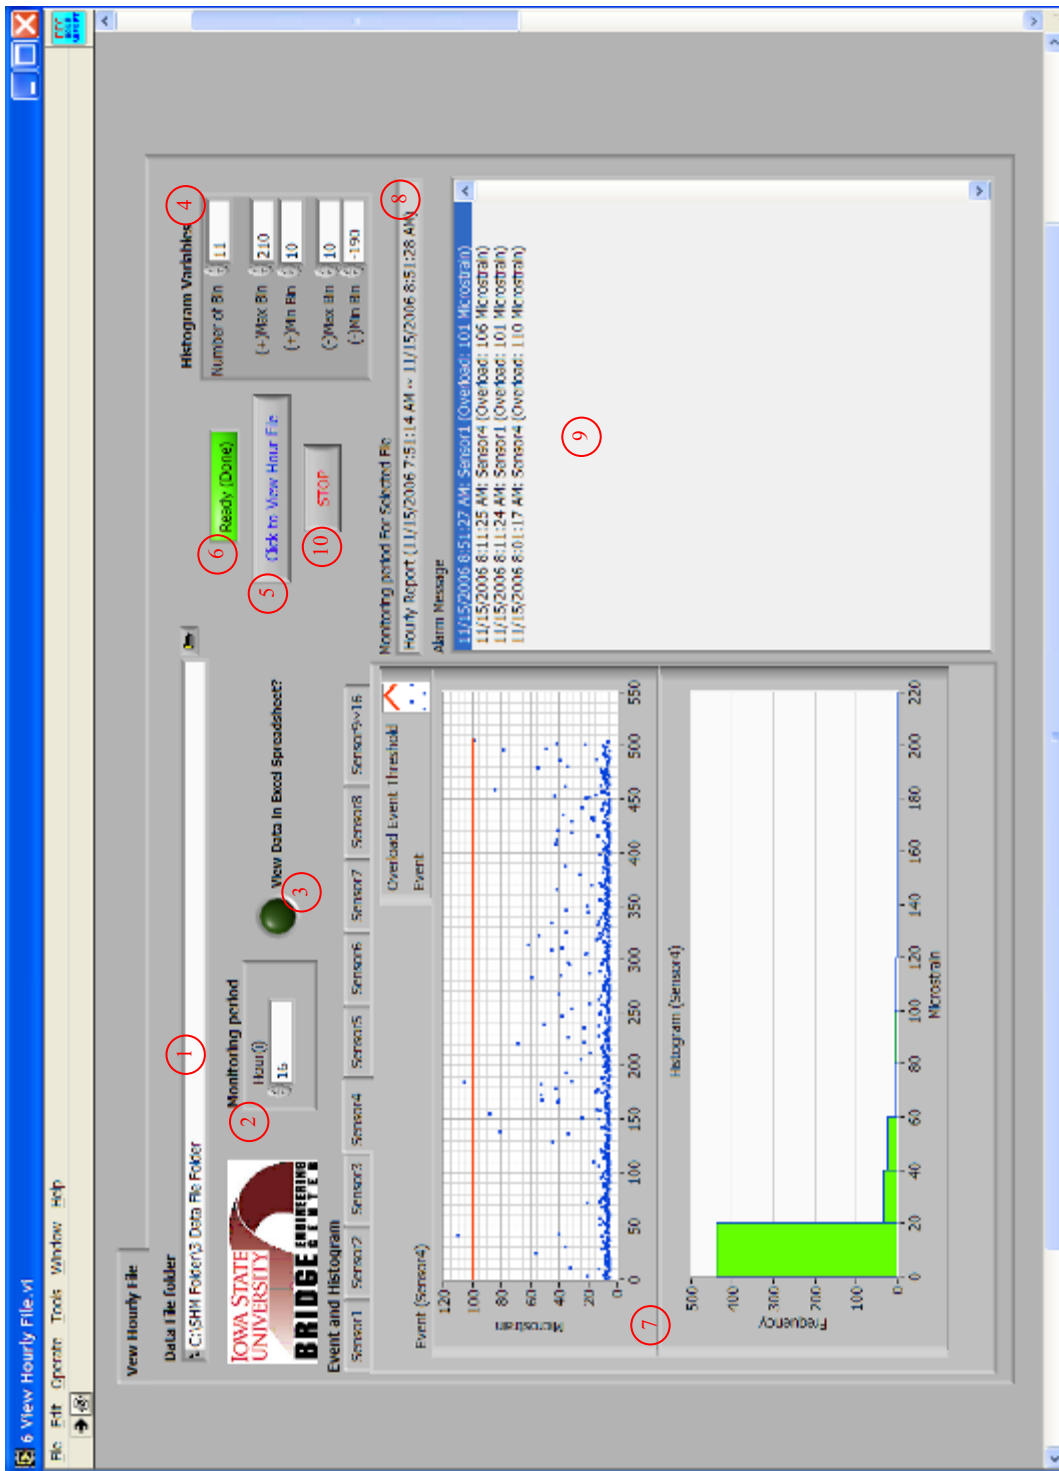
6 View Hourly File.vi

File Edit Operate Tools Window Help

View Hourly File

Data File folder

C:\SHM Folder\3 Data File Folder

IOWA STATE UNIVERSITY

BRIDGE ENGINEERING CENTER

Monitoring period

Hour(I)

16

View Data in Excel Spreadsheet?

Ready (Done)

Click to View Hour File

STOP

Histogram Variables

Number of Bin 11

(+)Max Bin 210

(+)Min Bin 10

(-)Max Bin 10

(-)Min Bin -190

Monitoring period For Selected File

Hourly Report (11/15/2006 7:51:14 AM ~ 11/15/2006 8:51:28 AM)

Alarm Message

11/15/2006 8:51:27 AM: Sensor1 (Overload: 101 Microstrain)
11/15/2006 8:11:25 AM: Sensor4 (Overload: 106 Microstrain)
11/15/2006 8:11:24 AM: Sensor1 (Overload: 101 Microstrain)
11/15/2006 8:01:17 AM: Sensor4 (Overload: 110 Microstrain)

Event and Histogram

Sensor1 Sensor2 Sensor3 Sensor4 Sensor5 Sensor6 Sensor7 Sensor8 Sensor9~16

Overload Event Threshold

Event

Event (Sensor4)

Microstrain

120 100 80 60 40 20 0

0 50 100 150 200 250 300 350 400 450 500 550

Histogram (Sensor4)

Frequency

500 400 300 200 100 0

0 20 40 60 80 100 120 140 160 180 200 220

Microstrain

1 2 3 4 5 6 7 8 9 10